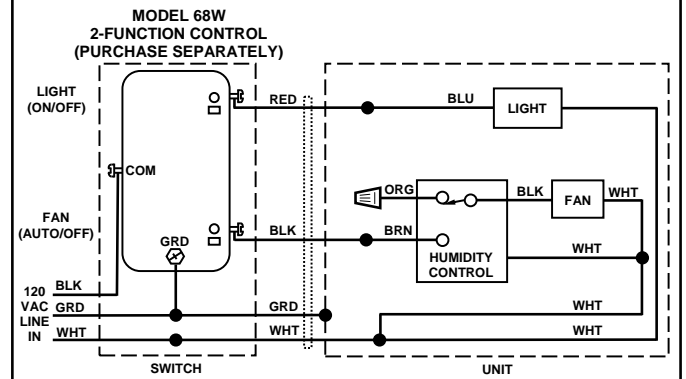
MODEL 68W
2-FUNCTION CONTROL
(PURCHASE SEPARATELY)

LIGHT
(ON/OFF)

COM

FAN
(AUTO/OFF)

GRD

120 VAC LINE IN

BLK

GRD

WHT

SWITCH

RED

BLK

GRD

WHT

BLU

LIGHT

ORG

BLK

FAN

WHT

BRN

HUMIDITY CONTROL

WHT

WHT

WHT

UNIT